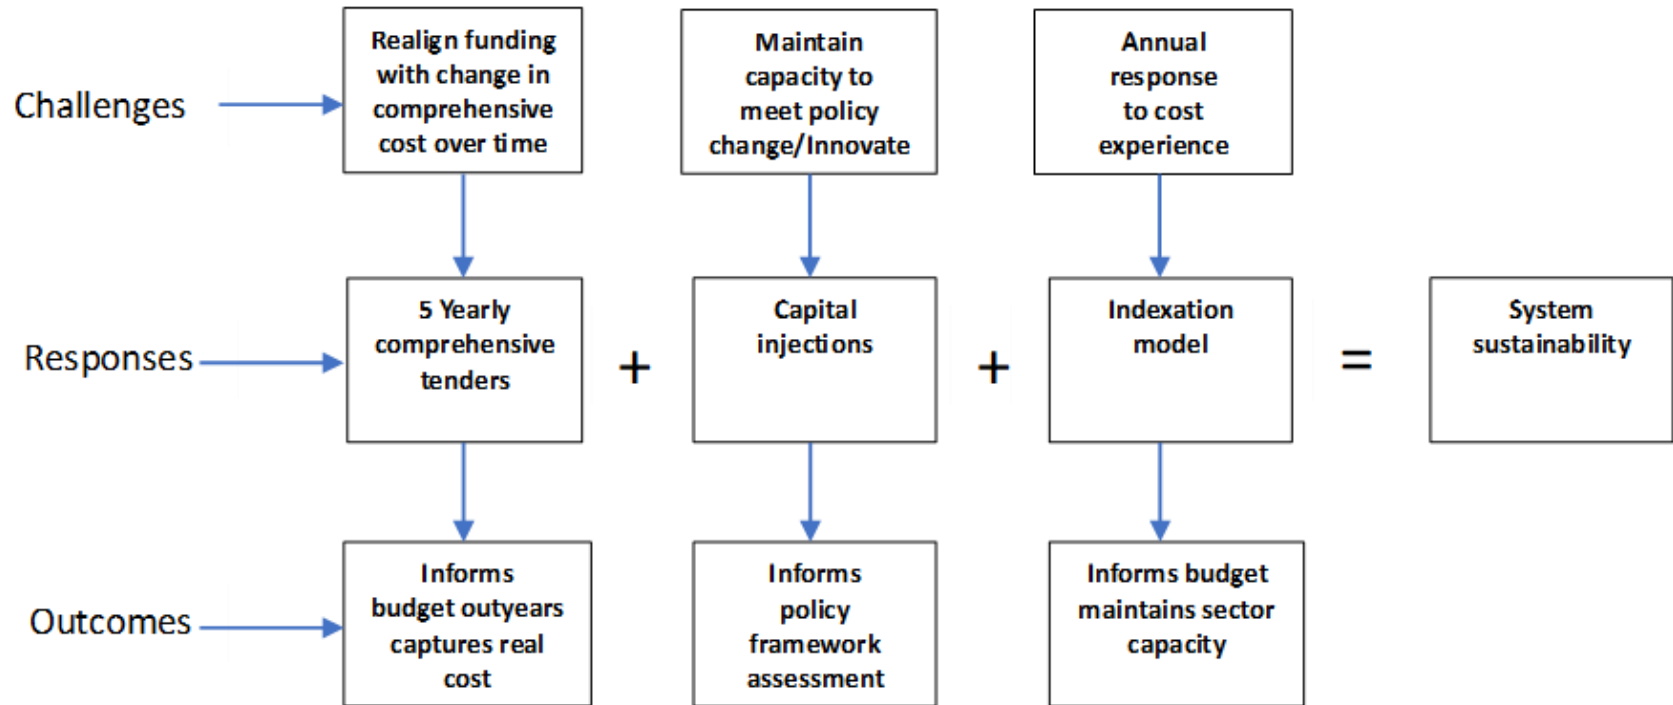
Challenges

Realign funding with change in comprehensive cost over time

Maintain capacity to meet policy change/Innovate

Annual response to cost experience

Responses

5 Yearly comprehensive tenders

+

Capital injections

+

Indexation model

=

System sustainability

Outcomes

Informs budget outyears captures real cost

Informs policy framework assessment

Informs budget maintains sector capacity